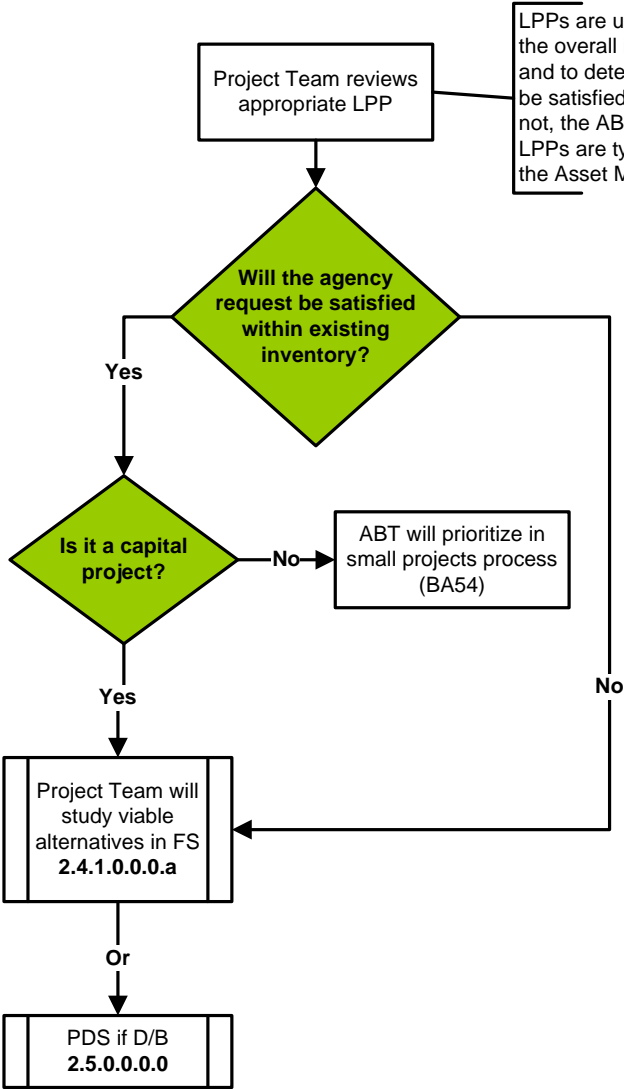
Project Team reviews appropriate LPP

LPPs are u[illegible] the overall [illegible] and to dete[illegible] be satisfied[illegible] not, the AB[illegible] LPPs are ty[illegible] the Asset M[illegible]

Will the agency request be satisfied within existing inventory?

Yes

Is it a capital project?

No

ABT will prioritize in small projects process (BA54)

Yes

No

Project Team will study viable alternatives in FS **2.4.1.0.0.0.a**

Or

PDS if D/B **2.5.0.0.0.0**